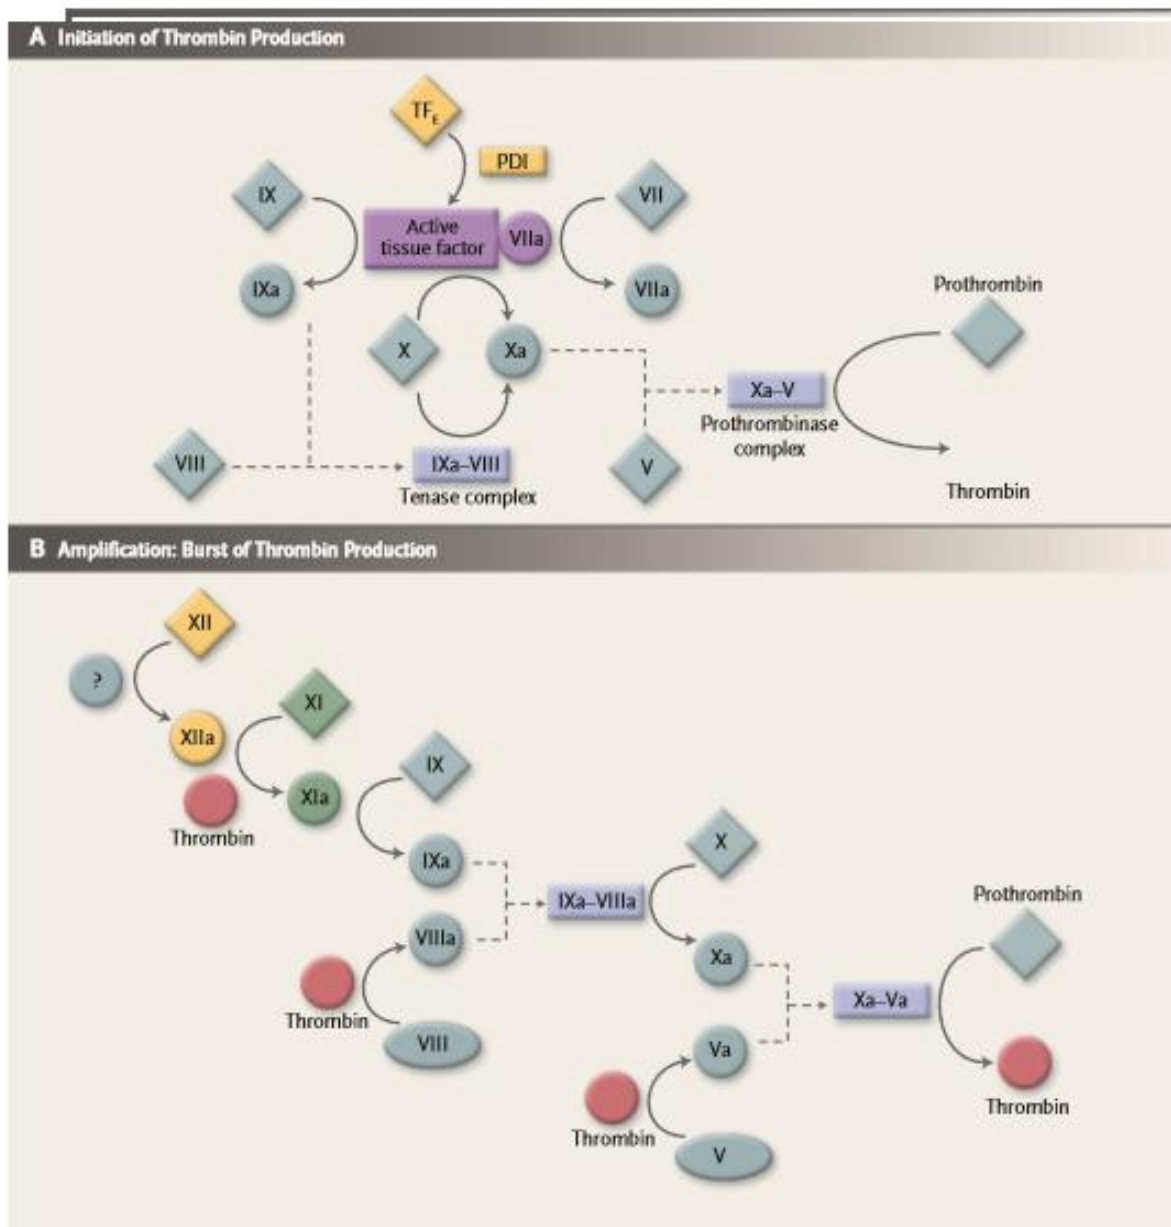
A Initiation of Thrombin Production

$TF_E$

PDI

IX

Active tissue factor

VIIa

VII

IXa

VIIa

Prothrombin

X

Xa

Xa–V

Prothrombinase complex

VIII

IXa–VIII

Tenase complex

V

Thrombin

B Amplification: Burst of Thrombin Production

XII

?

XIIa

XI

Thrombin

XIa

IX

IXa

X

IXa–VIIIa

VIIIa

Xa

Prothrombin

Xa–Va

Thrombin

VIII

Va

Thrombin

Thrombin

V